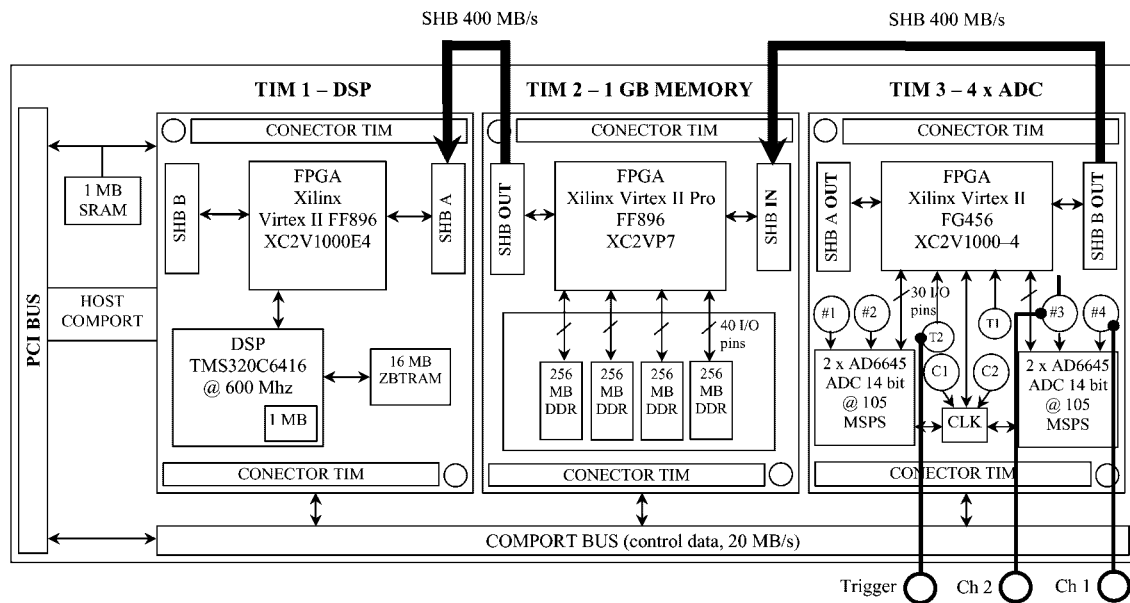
SHB 400 MB/s

SHB 400 MB/s

TIM 1 – DSP

TIM 2 – 1 GB MEMORY

TIM 3 – 4 x ADC

PCI BUS

1 MB SRAM

HOST COMPORT

CONECTOR TIM

SHB B

FPGA Xilinx Virtex II FF896 XC2V1000E4

SHB A

DSP TMS320C6416 @ 600 Mhz

1 MB

16 MB ZBTRAM

CONECTOR TIM

CONECTOR TIM

SHB OUT

FPGA Xilinx Virtex II Pro FF896 XC2VP7

SHB IN

40 I/O pins

256 MB DDR

256 MB DDR

256 MB DDR

256 MB DDR

CONECTOR TIM

CONECTOR TIM

SHB A OUT

FPGA Xilinx Virtex II FG456 XC2V1000–4

SHB B OUT

30 I/O pins

#1

#2

T2

T1

#3

#4

C1

C2

2 x AD6645 ADC 14 bit @ 105 MSPS

CLK

2 x AD6645 ADC 14 bit @ 105 MSPS

CONECTOR TIM

COMPORT BUS (control data, 20 MB/s)

Trigger

Ch 2

Ch 1